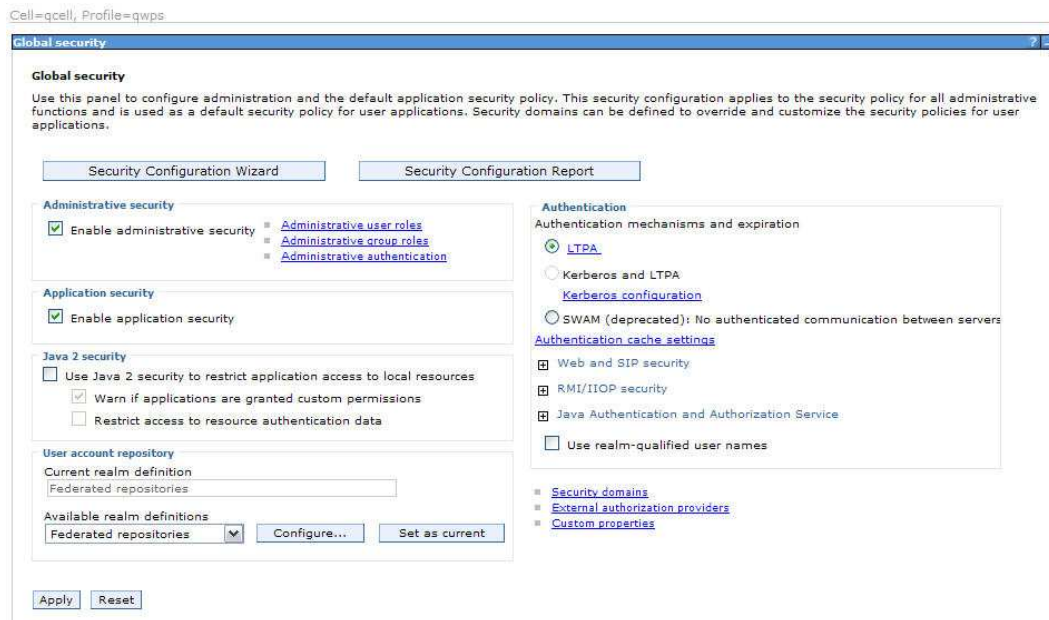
Cell=qcell, Profile=qwps

Global security

?

Global security

Use this panel to configure administration and the default application security policy. This security configuration applies to the security policy for all administrative functions and is used as a default security policy for user applications. Security domains can be defined to override and customize the security policies for user applications.

Security Configuration Wizard

Security Configuration Report

Administrative security

Enable administrative security

Administrative user roles

Administrative group roles

Administrative authentication

Application security

Enable application security

Java 2 security

Use Java 2 security to restrict application access to local resources

Warn if applications are granted custom permissions

Restrict access to resource authentication data

User account repository

Current realm definition

Federated repositories

Available realm definitions

Federated repositories

Configure...

Set as current

Authentication

Authentication mechanisms and expiration

LTPA

Kerberos and LTPA

Kerberos configuration

SWAM (deprecated): No authenticated communication between servers

Authentication cache settings

Web and SIP security

RMI/IIOP security

Java Authentication and Authorization Service

Use realm-qualified user names

Security domains

External authorization providers

Custom properties

Apply

Reset